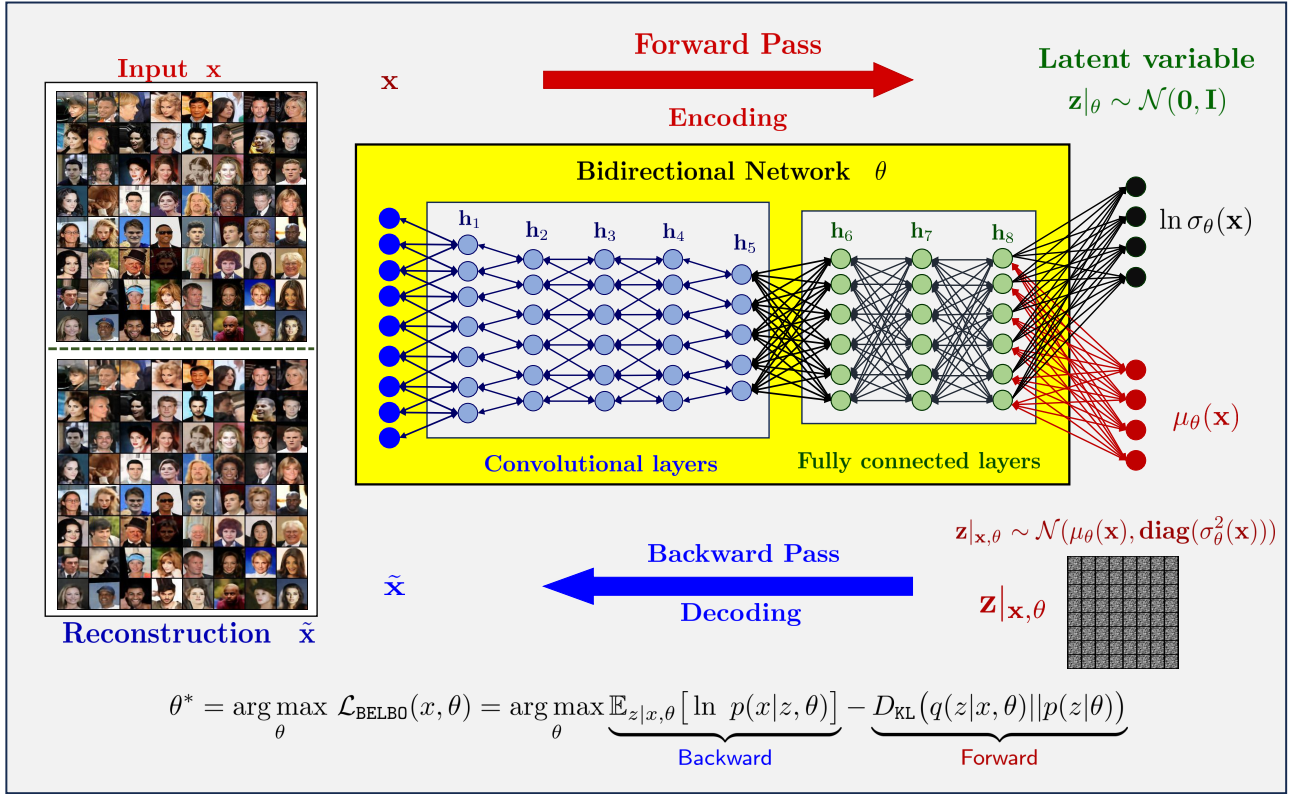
Input x

x

Forward Pass

Encoding

Latent variable

$\mathbf{z}|_\theta \sim \mathcal{N}(\mathbf{0}, \mathbf{I})$

Bidirectional Network $\theta$

$\mathbf{h}_1$ $\mathbf{h}_2$ $\mathbf{h}_3$ $\mathbf{h}_4$ $\mathbf{h}_5$ $\mathbf{h}_6$ $\mathbf{h}_7$ $\mathbf{h}_8$

$\ln \sigma_\theta(\mathbf{x})$

$\mu_\theta(\mathbf{x})$

Convolutional layers

Fully connected layers

$\mathbf{z}|_{\mathbf{x},\theta} \sim \mathcal{N}(\mu_\theta(\mathbf{x}), \mathbf{diag}(\sigma^2_\theta(\mathbf{x})))$

Backward Pass

Decoding

$\tilde{\mathbf{x}}$

$\mathbf{z}|_{\mathbf{x},\theta}$

Reconstruction $\tilde{\mathbf{x}}$

$\theta^* = \arg\max_\theta \mathcal{L}_{\texttt{BELBO}}(x,\theta) = \arg\max_\theta \underbrace{\mathbb{E}_{z|x,\theta}\left[\ln\ p(x|z,\theta)\right]}_{\text{Backward}} - \underbrace{D_{\texttt{KL}}\big(q(z|x,\theta)||p(z|\theta)\big)}_{\text{Forward}}$